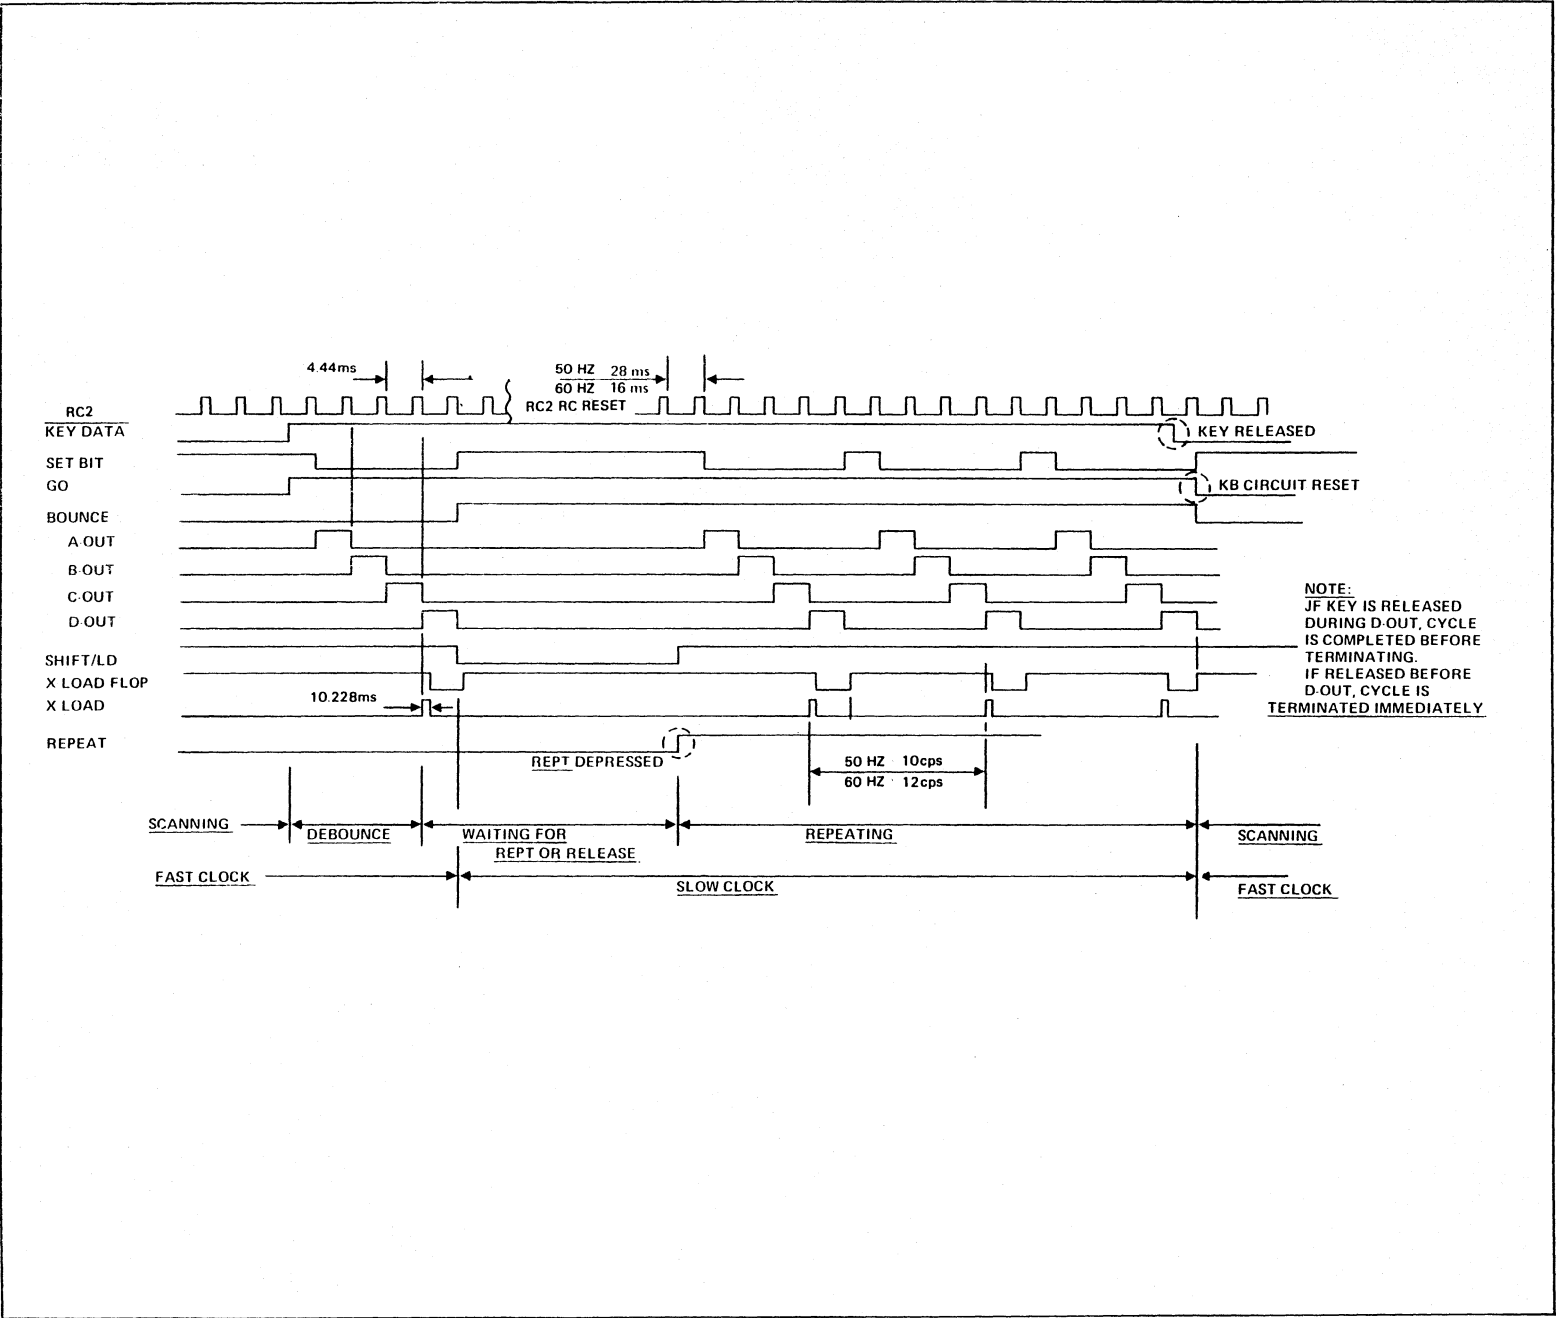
4.44ms

50 HZ 28 ms
60 HZ 16 ms

RC2
RC2 RC RESET
KEY DATA
KEY RELEASED
SET BIT
GO
KB CIRCUIT RESET
BOUNCE
A OUT
B OUT
C OUT
D OUT
SHIFT/LD
X LOAD FLOP
10.228ms
X LOAD
REPEAT
REPT DEPRESSED

NOTE:
JF KEY IS RELEASED DURING D-OUT, CYCLE IS COMPLETED BEFORE TERMINATING.
IF RELEASED BEFORE D-OUT, CYCLE IS TERMINATED IMMEDIATELY

50 HZ 10cps
60 HZ 12cps

SCANNING
DEBOUNCE
WAITING FOR REPT OR RELEASE
REPEATING
SCANNING
FAST CLOCK
SLOW CLOCK
FAST CLOCK